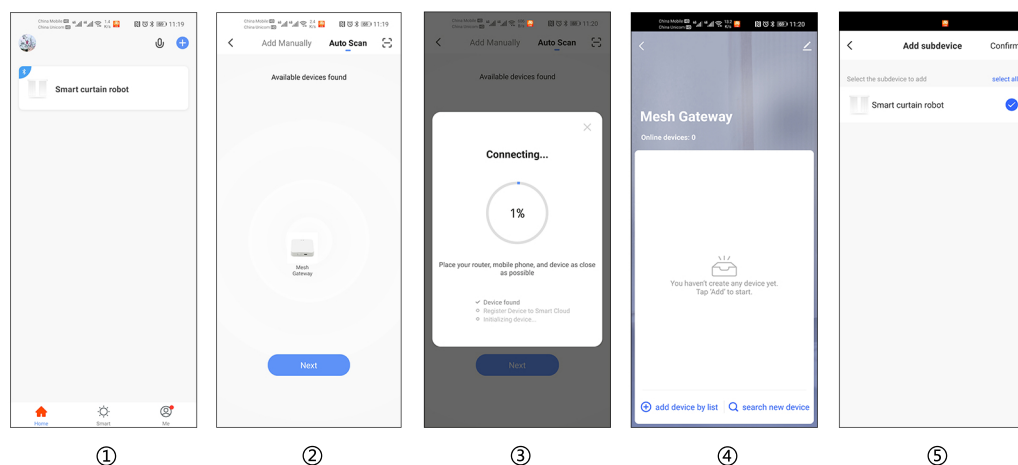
China Mobile
China Unicom
11:19

Smart curtain robot

Home
Smart
Me

①

China Mobile
China Unicom
11:19

Add Manually
Auto Scan

Available devices found

Mesh Gateway

Next

②

China Mobile
China Unicom
11:20

Add Manually
Auto Scan

Available devices found

Connecting...

1%

Place your router, mobile phone, and device as close as possible

Device found
Register Device to Smart Cloud
Initializing device...

Next

③

China Mobile
China Unicom
11:20

Mesh Gateway

Online devices: 0

You haven't create any device yet.
Tap 'Add' to start.

add device by list
search new device

④

Add subdevice
Confirm

Select the subdevice to add
select all

Smart curtain robot

⑤